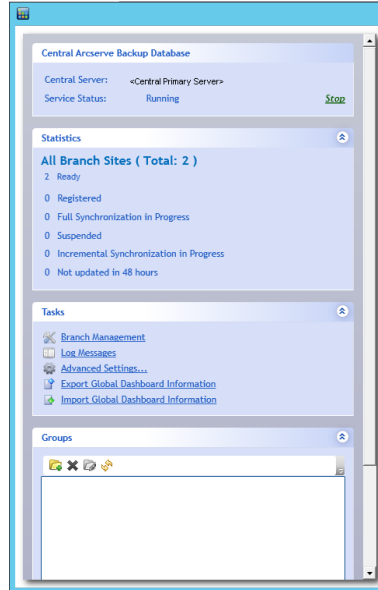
Central Arcserve Backup Database

Central Server: <Central Primary Server>
Service Status: Running Stop

Statistics

All Branch Sites ( Total: 2 )
2 Ready
0 Registered
0 Full Synchronization in Progress
0 Suspended
0 Incremental Synchronization in Progress
0 Not updated in 48 hours

Tasks

Branch Management
Log Messages
Advanced Settings...
Export Global Dashboard Information
Import Global Dashboard Information

Groups